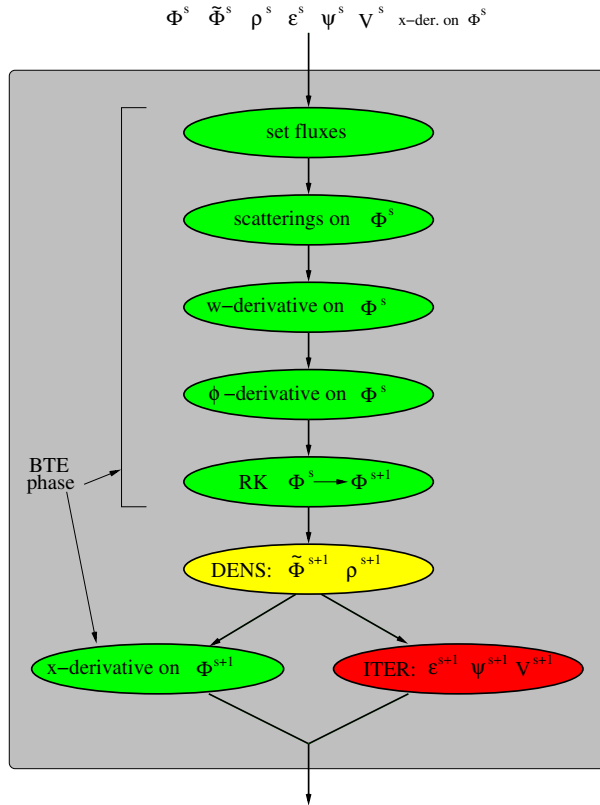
$\Phi^s$ $\tilde{\Phi}^s$ $\rho^s$ $\varepsilon^s$ $\psi^s$ $V^s$ x−der. on $\Phi^s$

set fluxes

scatterings on $\Phi^s$

w−derivative on $\Phi^s$

$\phi$ −derivative on $\Phi^s$

BTE phase

RK $\Phi^s \rightarrow \Phi^{s+1}$

DENS: $\tilde{\Phi}^{s+1}$ $\rho^{s+1}$

x−derivative on $\Phi^{s+1}$

ITER: $\varepsilon^{s+1}$ $\psi^{s+1}$ $V^{s+1}$